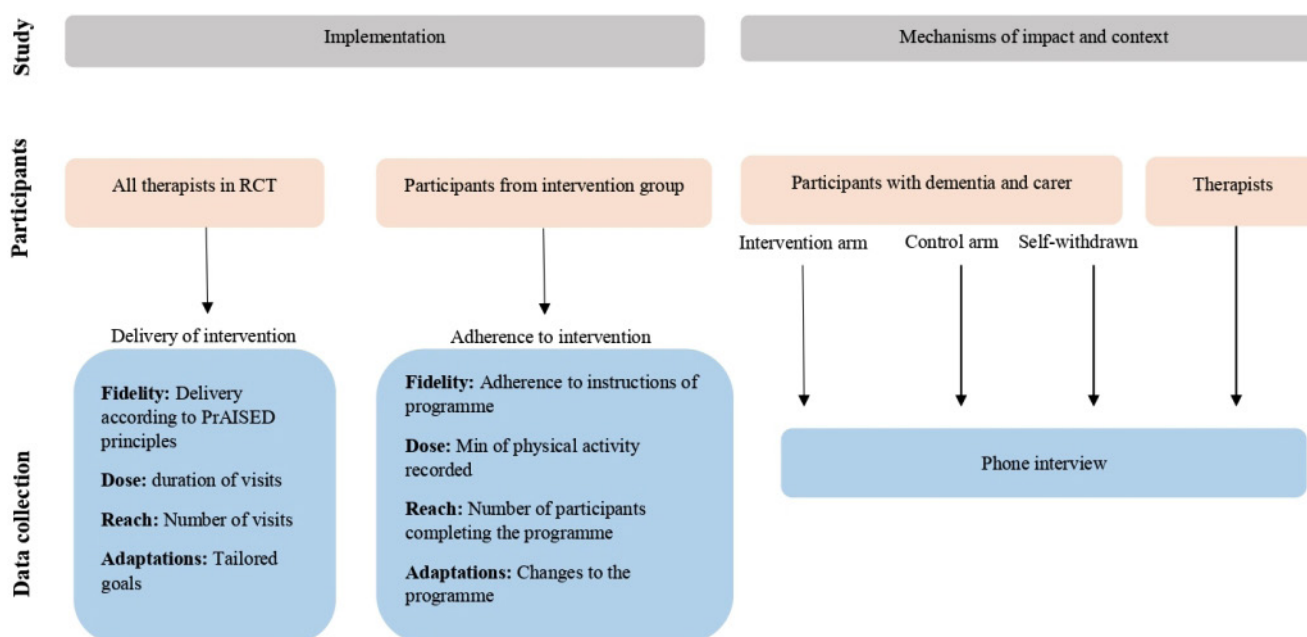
Study

Implementation

Mechanisms of impact and context

Participants

All therapists in RCT

Participants from intervention group

Participants with dementia and carer

Therapists

Intervention arm

Control arm

Self-withdrawn

Delivery of intervention

Adherence to intervention

Data collection

**Fidelity:** Delivery according to PrAISED principles

**Dose:** duration of visits

**Reach:** Number of visits

**Adaptations:** Tailored goals

**Fidelity:** Adherence to instructions of programme

**Dose:** Min of physical activity recorded

**Reach:** Number of participants completing the programme

**Adaptations:** Changes to the programme

Phone interview